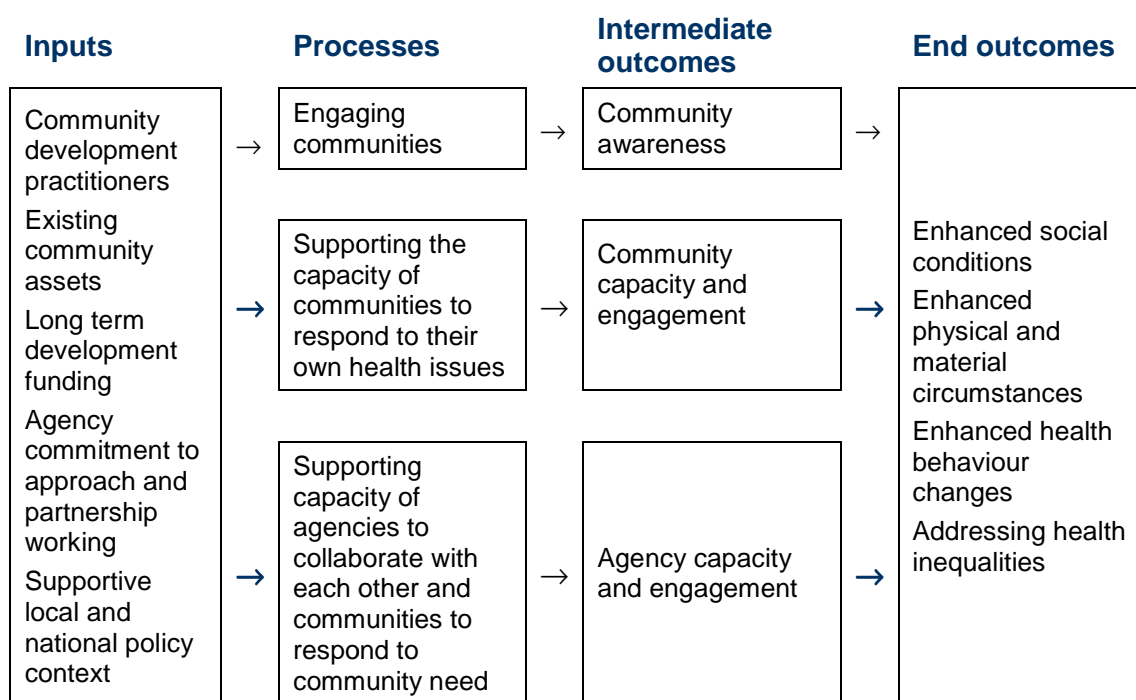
Inputs

Processes

Intermediate outcomes

End outcomes

Community development practitioners

Existing community assets

Long term development funding

Agency commitment to approach and partnership working

Supportive local and national policy context

→

Engaging communities

→

Community awareness

→

→

Supporting the capacity of communities to respond to their own health issues

→

Community capacity and engagement

→

→

Supporting capacity of agencies to collaborate with each other and communities to respond to community need

→

Agency capacity and engagement

→

Enhanced social conditions

Enhanced physical and material circumstances

Enhanced health behaviour changes

Addressing health inequalities